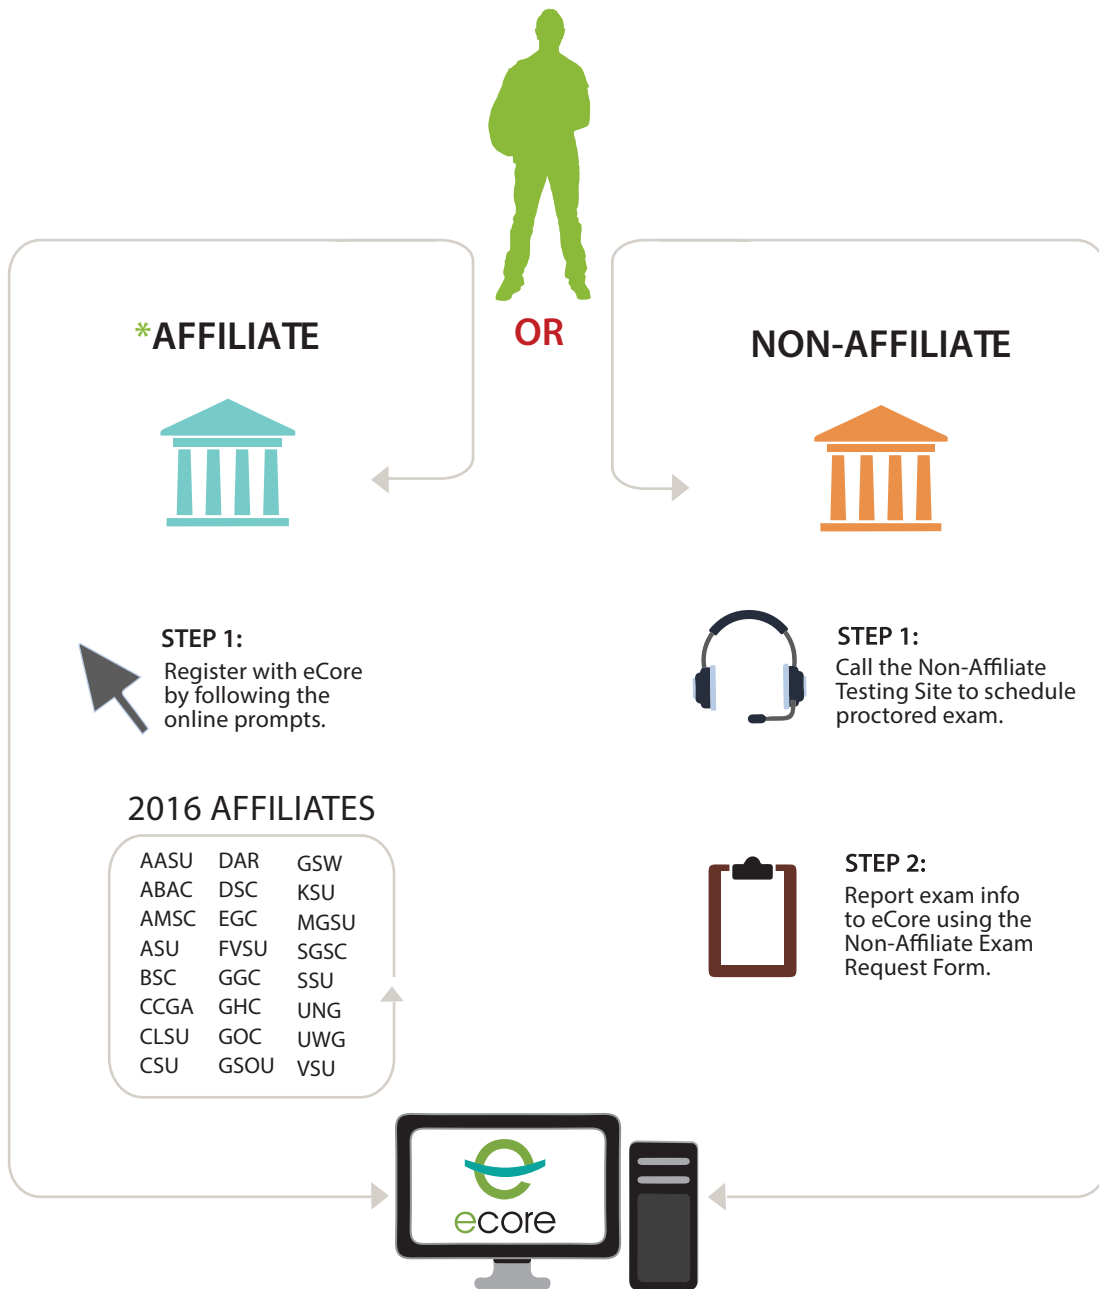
*AFFILIATE

OR

NON-AFFILIATE

STEP 1:
Register with eCore by following the online prompts.

2016 AFFILIATES

AASU
ABAC
AMSC
ASU
BSC
CCGA
CLSU
CSU

DAR
DSC
EGC
FVSU
GGC
GHC
GOC
GSOU

GSW
KSU
MGSU
SGSC
SSU
UNG
UWG
VSU

STEP 1:
Call the Non-Affiliate Testing Site to schedule proctored exam.

STEP 2:
Report exam info to eCore using the Non-Affiliate Exam Request Form.

ecore